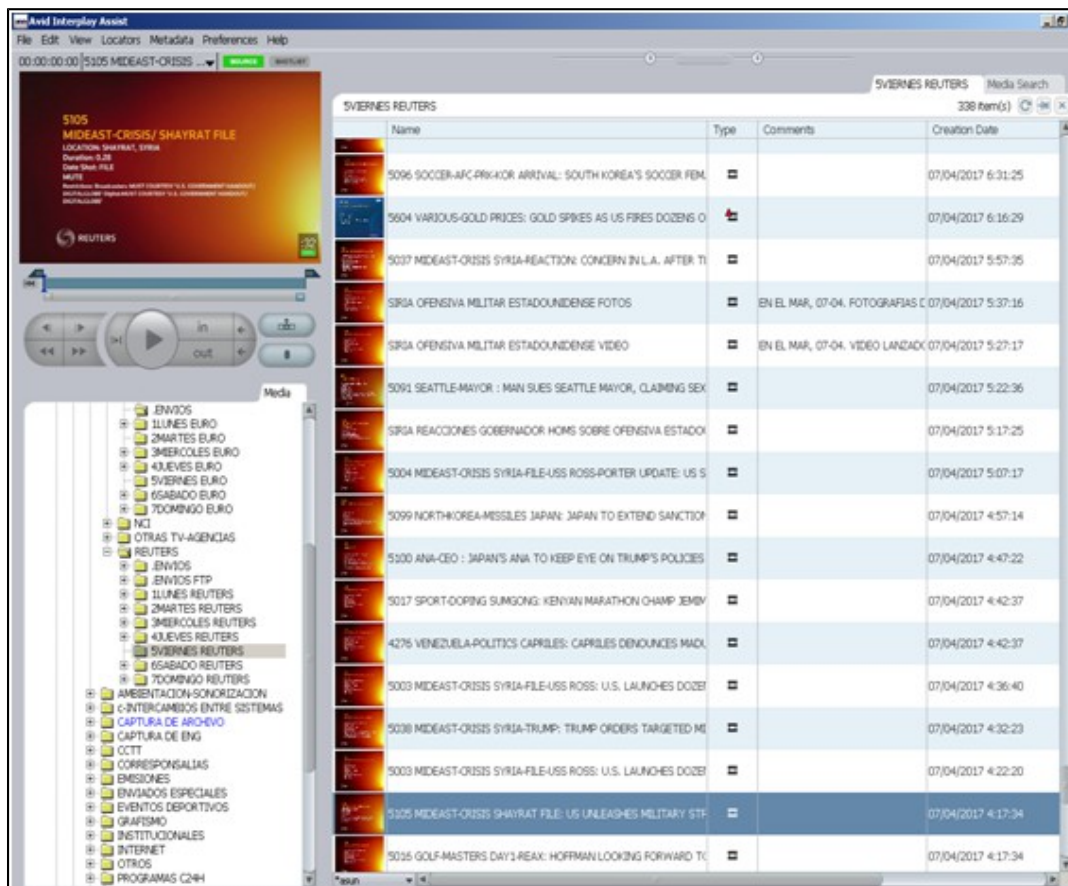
Avid Interplay Assist
File Edit View Locators Metadata Preferences Help
00:00:00:00 5105 MIDEAST-CRISIS ... SOURCE SHOTLIST

5105
MIDEAST-CRISIS/ SHAYRAT FILE
LOCATION: SHAYRAT, SYRIA
Duration: 0.28
Date Shot: FILE
MUTE
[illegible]
REUTERS

in
out

Media

5VIERNES REUTERS Media Search
5VIERNES REUTERS
338 item(s)

| Name | Type | Comments | Creation Date |
|---|---|---|---|
| 5096 SOCCER-AFC-PRK-KOR ARRIVAL: SOUTH KOREA'S SOCCER FEM | | | 07/04/2017 6:31:25 |
| 5604 VARIOUS-GOLD PRICES: GOLD SPIKES AS US FIRES DOZENS O | | | 07/04/2017 6:16:29 |
| 5037 MIDEAST-CRISIS SYRIA-REACTION: CONCERN IN L.A. AFTER TI | | | 07/04/2017 5:57:35 |
| SIRIA OFENSIVA MILITAR ESTADOUNIDENSE FOTOS | | EN EL MAR, 07-04. FOTOGRAFIAS [ | 07/04/2017 5:37:16 |
| SIRIA OFENSIVA MILITAR ESTADOUNIDENSE VIDEO | | EN EL MAR, 07-04. VIDEO LANZADO | 07/04/2017 5:27:17 |
| 5091 SEATTLE-MAYOR : MAN SUES SEATTLE MAYOR, CLAIMING SEX | | | 07/04/2017 5:22:36 |
| SIRIA REACCIONES GOBERNADOR HOMS SOBRE OFENSIVA ESTADO | | | 07/04/2017 5:17:25 |
| 5004 MIDEAST-CRISIS SYRIA-FILE-USS ROSS-PORTER UPDATE: US S | | | 07/04/2017 5:07:17 |
| 5099 NORTHKOREA-MISSILES JAPAN: JAPAN TO EXTEND SANCTION | | | 07/04/2017 4:57:14 |
| 5100 ANA-CEO : JAPAN'S ANA TO KEEP EYE ON TRUMP'S POLICIES | | | 07/04/2017 4:47:22 |
| 5017 SPORT-DOPING SUMGONG: KENYAN MARATHON CHAMP JEMIM | | | 07/04/2017 4:42:37 |
| 4276 VENEZUELA-POLITICS CAPRILES: CAPRILES DENOUNCES MADU | | | 07/04/2017 4:42:37 |
| 5003 MIDEAST-CRISIS SYRIA-FILE-USS ROSS: U.S. LAUNCHES DOZEN | | | 07/04/2017 4:36:40 |
| 5038 MIDEAST-CRISIS SYRIA-TRUMP: TRUMP ORDERS TARGETED MI | | | 07/04/2017 4:32:23 |
| 5003 MIDEAST-CRISIS SYRIA-FILE-USS ROSS: U.S. LAUNCHES DOZEN | | | 07/04/2017 4:22:20 |
| 5105 MIDEAST-CRISIS SHAYRAT FILE: US UNLEASHES MILITARY STR | | | 07/04/2017 4:17:34 |
| 5016 GOLF-MASTERS DAY1-REAX: HOFFMAN LOOKING FORWARD TO | | | 07/04/2017 4:17:34 |

.ENVIOS
1LUNES EURO
2MARTES EURO
3MIERCOLES EURO
4JUEVES EURO
5VIERNES EURO
6SABADO EURO
7DOMINGO EURO
NCI
OTRAS TV-AGENCIAS
REUTERS
.ENVIOS
.ENVIOS FTP
1LUNES REUTERS
2MARTES REUTERS
3MIERCOLES REUTERS
4JUEVES REUTERS
5VIERNES REUTERS
6SABADO REUTERS
7DOMINGO REUTERS
AMBIENTACION-SONORIZACION
c-INTERCAMBIOS ENTRE SISTEMAS
CAPTURA DE ARCHIVO
CAPTURA DE ENG
CCTT
CORRESPONSALIAS
EMISIONES
ENVIADOS ESPECIALES
EVENTOS DEPORTIVOS
GRAFISMO
INSTITUCIONALES
INTERNET
OTROS
PROGRAMAS C24H